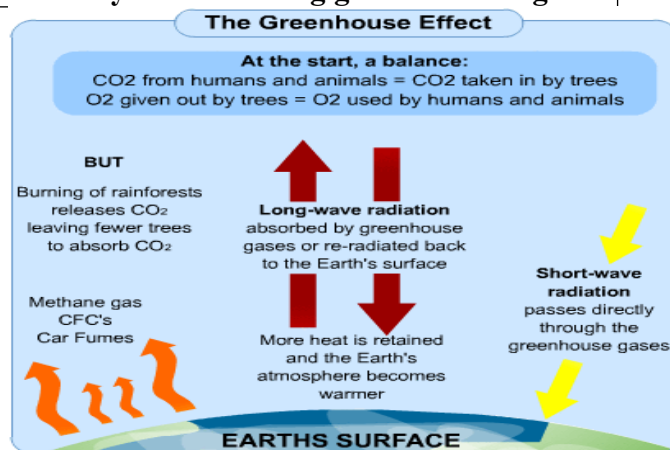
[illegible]

The Greenhouse Effect

At the start, a balance:
CO2 from humans and animals = CO2 taken in by trees
O2 given out by trees = O2 used by humans and animals

BUT

Burning of rainforests releases $CO_2$ leaving fewer trees to absorb $CO_2$

Methane gas
CFC's
Car Fumes

Long-wave radiation absorbed by greenhouse gases or re-radiated back to the Earth's surface

More heat is retained and the Earth's atmosphere becomes warmer

Short-wave radiation passes directly through the greenhouse gases

EARTHS SURFACE